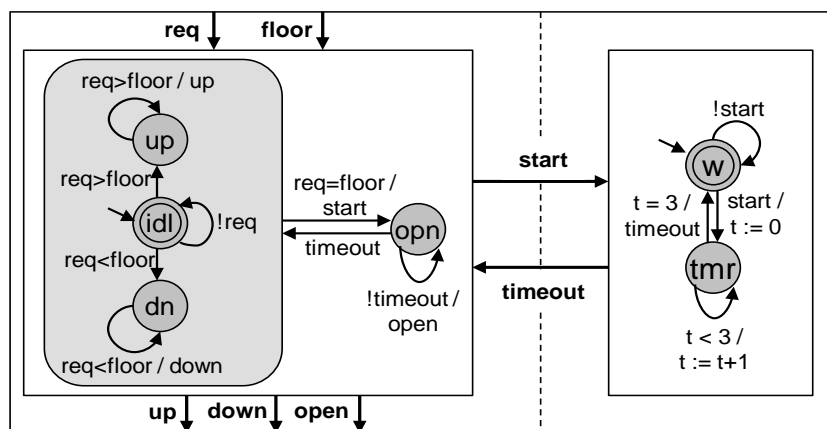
req floor

req>floor / up

up

req>floor

idl

!req

req<floor

dn

req<floor / down

req=floor / start

timeout

opn

!timeout / open

start

timeout

!start

w

t = 3 / timeout

start / t := 0

tmr

t < 3 / t := t+1

up down open